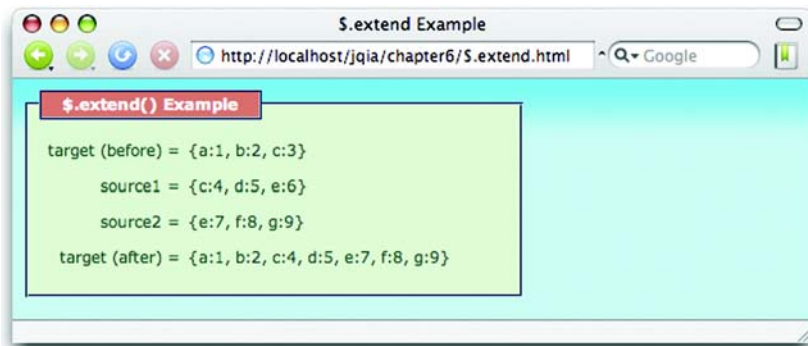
$.extend Example

http://localhost/jqia/chapter6/$.extend.html

Google

$.extend() Example

target (before) = {a:1, b:2, c:3}

source1 = {c:4, d:5, e:6}

source2 = {e:7, f:8, g:9}

target (after) = {a:1, b:2, c:4, d:5, e:7, f:8, g:9}